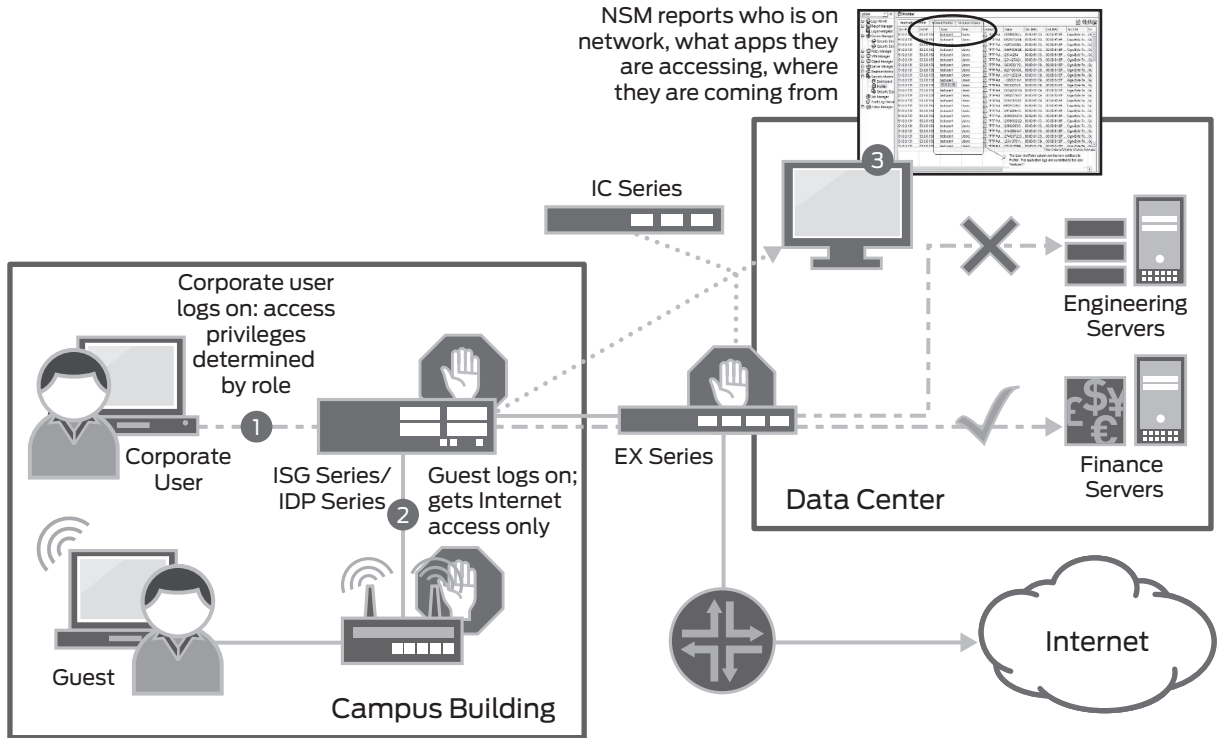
NSM reports who is on network, what apps they are accessing, where they are coming from

3

IC Series

Corporate user logs on: access privileges determined by role

1

Corporate User

ISG Series/ IDP Series

Guest logs on; gets Internet access only

2

EX Series

Engineering Servers

Finance Servers

Data Center

Guest

Campus Building

Internet